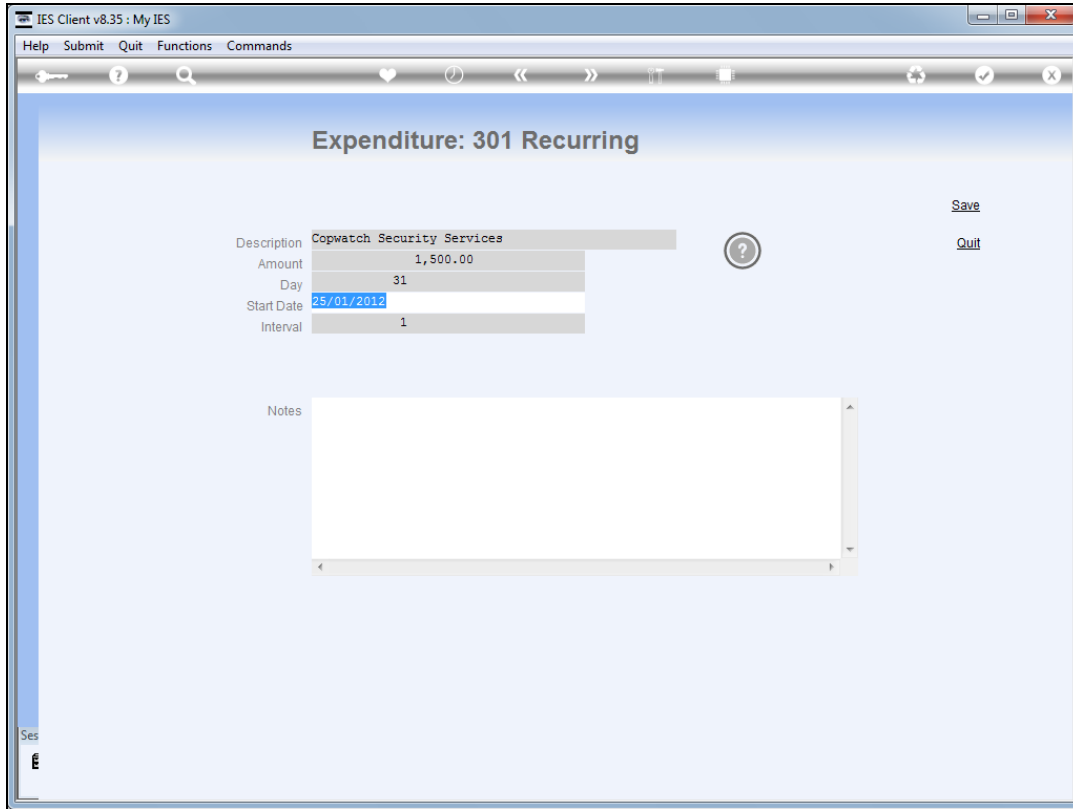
IES Client v8.35 : My IES

Help Submit Quit Functions Commands

Expenditure: 301 Recurring

Save

Quit

Description Copwatch Security Services
Amount 1,500.00
Day 31
Start Date 25/01/2012
Interval 1

Notes

Ses